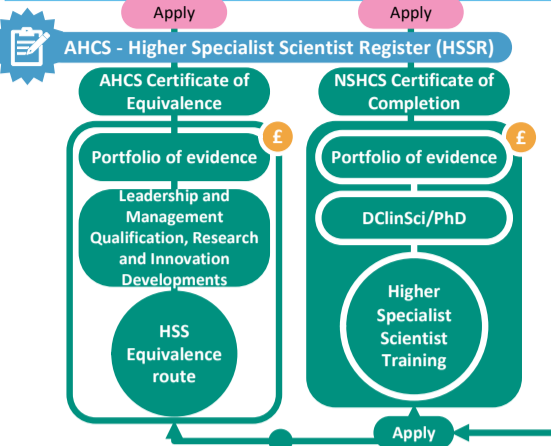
Apply

Apply

AHCS - Higher Specialist Scientist Register (HSSR)

AHCS Certificate of Equivalence

£

Portfolio of evidence

Leadership and Management Qualification, Research and Innovation Developments

HSS Equivalence route

NSHCS Certificate of Completion

£

Portfolio of evidence

DClinSci/PhD

Higher Specialist Scientist Training

Apply